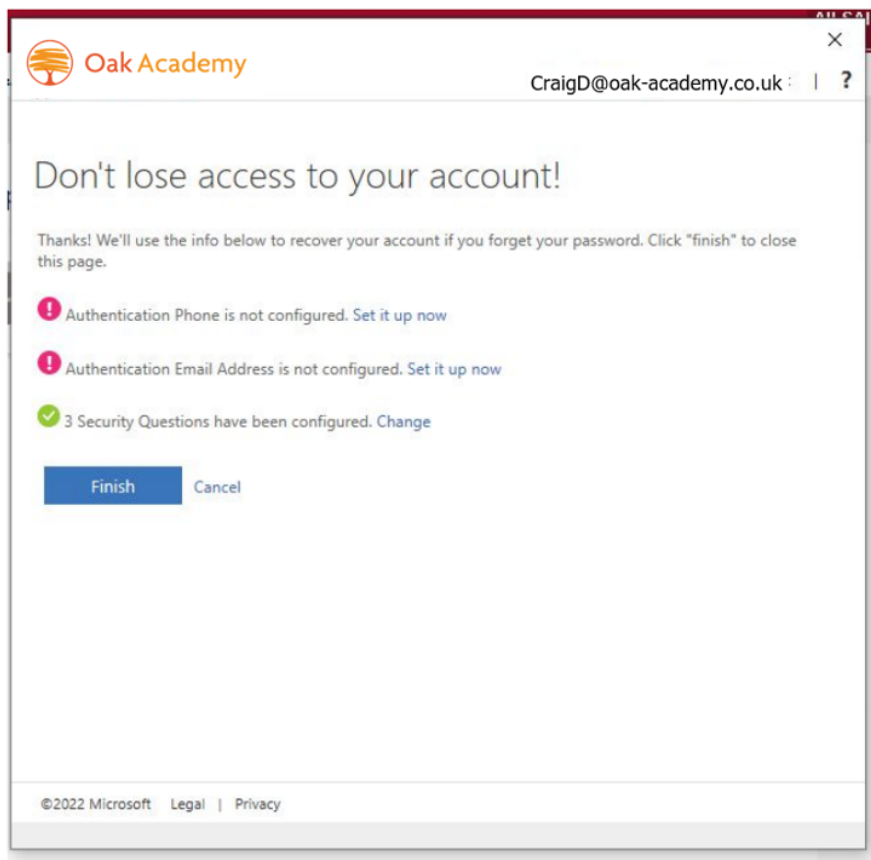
Oak Academy

CraigD@oak-academy.co.uk | ?

Don't lose access to your account!

Thanks! We'll use the info below to recover your account if you forget your password. Click "finish" to close this page.

Authentication Phone is not configured. Set it up now

Authentication Email Address is not configured. Set it up now

3 Security Questions have been configured. Change

Finish Cancel

©2022 Microsoft Legal | Privacy